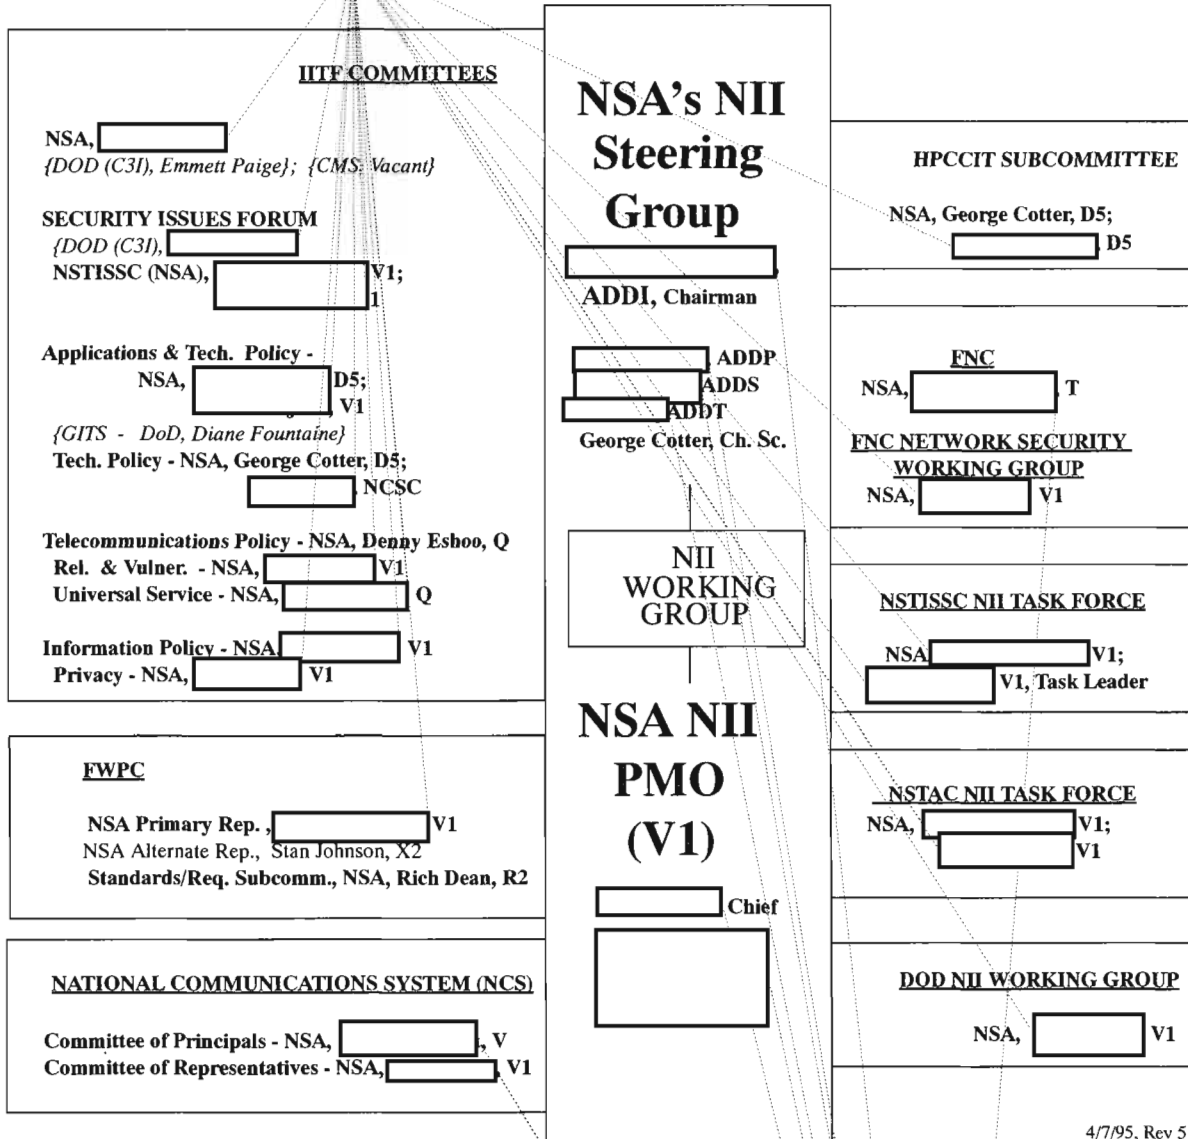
IITF COMMITTEES

NSA, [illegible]
{DOD (C3I), Emmett Paige}; {CMS: Vacant}

SECURITY ISSUES FORUM
{DOD (C3I), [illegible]
NSTISSC (NSA), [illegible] V1;
1

Applications & Tech. Policy -
NSA, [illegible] D5;
V1
{GITS - DoD, Diane Fountaine}
Tech. Policy - NSA, George Cotter, D5;
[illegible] NCSC

Telecommunications Policy - NSA, Denny Eshoo, Q
Rel. & Vulner. - NSA, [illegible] V1
Universal Service - NSA, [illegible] Q

Information Policy - NSA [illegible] V1
Privacy - NSA, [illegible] V1

FWPC

NSA Primary Rep., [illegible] V1
NSA Alternate Rep., Stan Johnson, X2
Standards/Req. Subcomm., NSA, Rich Dean, R2

NATIONAL COMMUNICATIONS SYSTEM (NCS)

Committee of Principals - NSA, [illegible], V
Committee of Representatives - NSA, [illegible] V1

NSA's NII Steering Group

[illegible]
ADDI, Chairman

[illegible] ADDP
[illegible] ADDS
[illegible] ADDT
George Cotter, Ch. Sc.

NII WORKING GROUP

NSA NII PMO (V1)

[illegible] Chief

HPCCIT SUBCOMMITTEE

NSA, George Cotter, D5;
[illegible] D5

FNC
NSA, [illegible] T

FNC NETWORK SECURITY WORKING GROUP
NSA, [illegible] V1

NSTISSC NII TASK FORCE

NSA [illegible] V1;
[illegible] V1, Task Leader

NSTAC NII TASK FORCE
NSA, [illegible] V1;
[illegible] V1

DOD NII WORKING GROUP

NSA, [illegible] V1

4/7/95, Rev 5